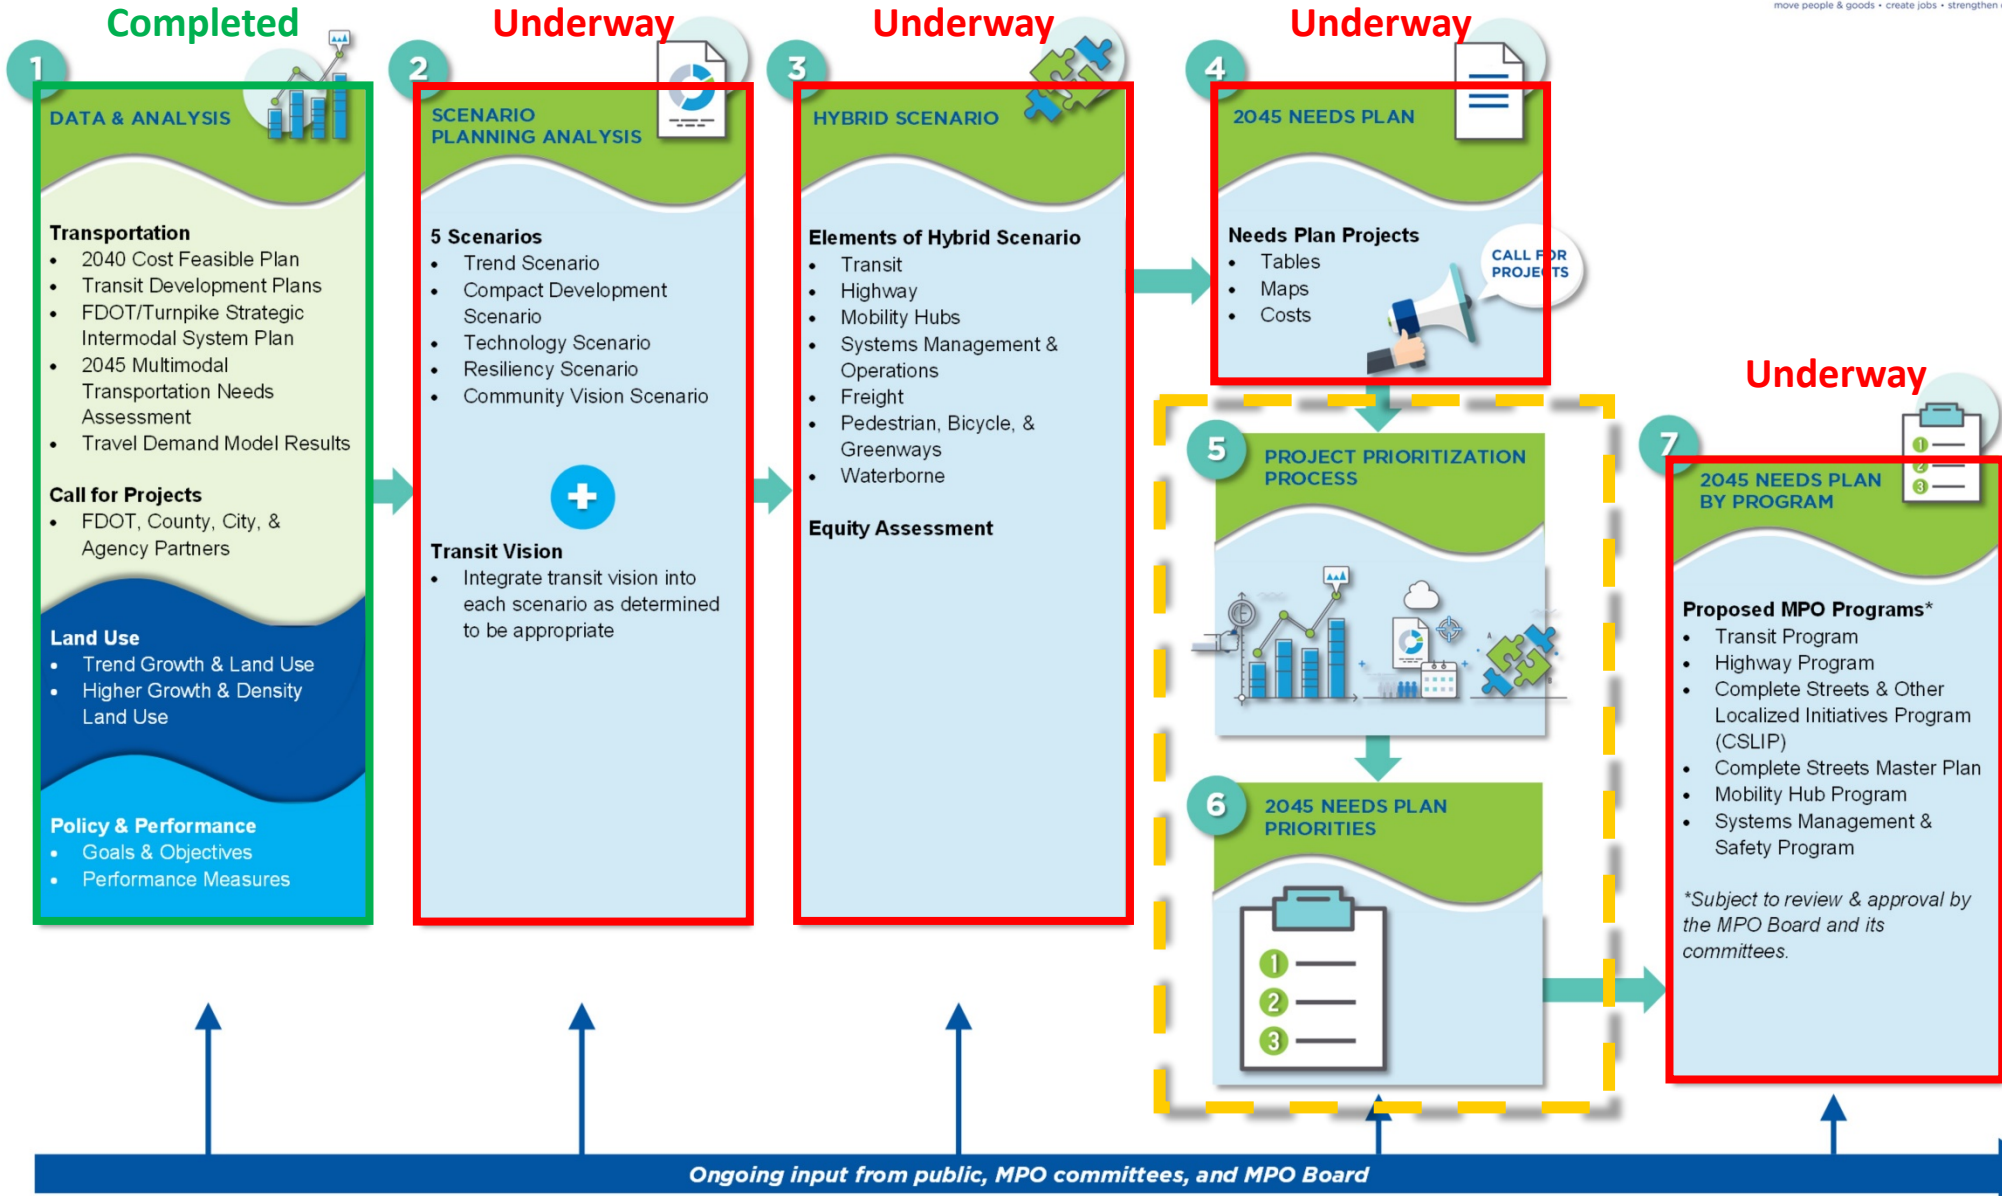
move people & goods • create jobs • strengthen

Completed

1

DATA & ANALYSIS

Transportation
- 2040 Cost Feasible Plan
- Transit Development Plans
- FDOT/Turnpike Strategic Intermodal System Plan
- 2045 Multimodal Transportation Needs Assessment
- Travel Demand Model Results

Call for Projects
- FDOT, County, City, & Agency Partners

Land Use
- Trend Growth & Land Use
- Higher Growth & Density Land Use

Policy & Performance
- Goals & Objectives
- Performance Measures

Underway

2

SCENARIO PLANNING ANALYSIS

5 Scenarios
- Trend Scenario
- Compact Development Scenario
- Technology Scenario
- Resiliency Scenario
- Community Vision Scenario

Transit Vision
- Integrate transit vision into each scenario as determined to be appropriate

Underway

3

HYBRID SCENARIO

Elements of Hybrid Scenario
- Transit
- Highway
- Mobility Hubs
- Systems Management & Operations
- Freight
- Pedestrian, Bicycle, & Greenways
- Waterborne

Equity Assessment

Underway

4

2045 NEEDS PLAN

Needs Plan Projects
- Tables
- Maps
- Costs

CALL FOR PROJECTS

5

PROJECT PRIORITIZATION PROCESS

6

2045 NEEDS PLAN PRIORITIES

Underway

7

2045 NEEDS PLAN BY PROGRAM

Proposed MPO Programs*
- Transit Program
- Highway Program
- Complete Streets & Other Localized Initiatives Program (CSLIP)
- Complete Streets Master Plan
- Mobility Hub Program
- Systems Management & Safety Program

*Subject to review & approval by the MPO Board and its committees.

Ongoing input from public, MPO committees, and MPO Board